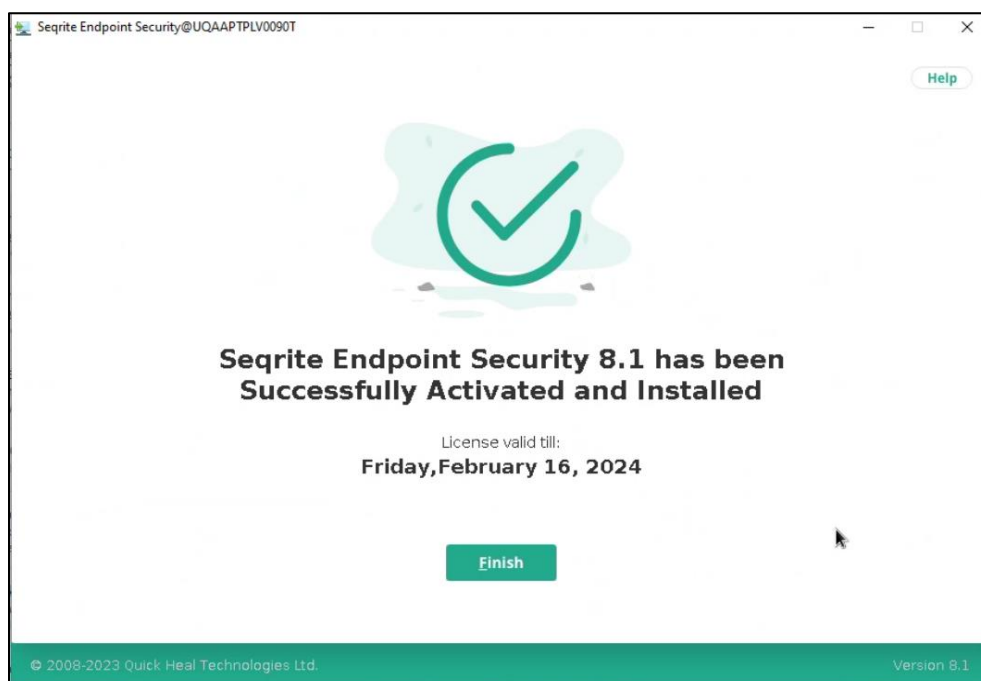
Seqrite Endpoint Security@UQAAPTPLV0090T

Help

Seqrite Endpoint Security 8.1 has been Successfully Activated and Installed

License valid till:
Friday,February 16, 2024

Finish

© 2008-2023 Quick Heal Technologies Ltd.

Version 8.1